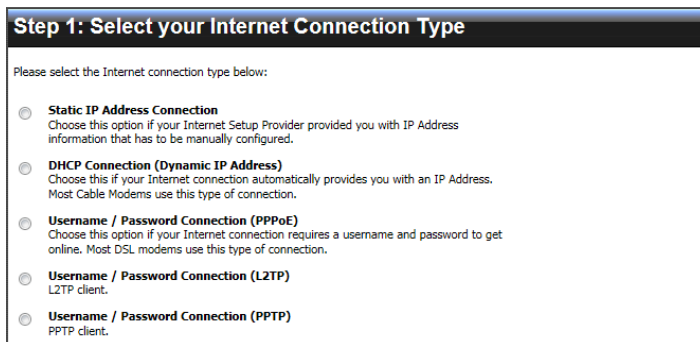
Step 1: Select your Internet Connection Type

Please select the Internet connection type below:

Static IP Address Connection
Choose this option if your Internet Setup Provider provided you with IP Address information that has to be manually configured.

DHCP Connection (Dynamic IP Address)
Choose this if your Internet connection automatically provides you with an IP Address. Most Cable Modems use this type of connection.

Username / Password Connection (PPPoE)
Choose this option if your Internet connection requires a username and password to get online. Most DSL modems use this type of connection.

Username / Password Connection (L2TP)
L2TP client.

Username / Password Connection (PPTP)
PPTP client.